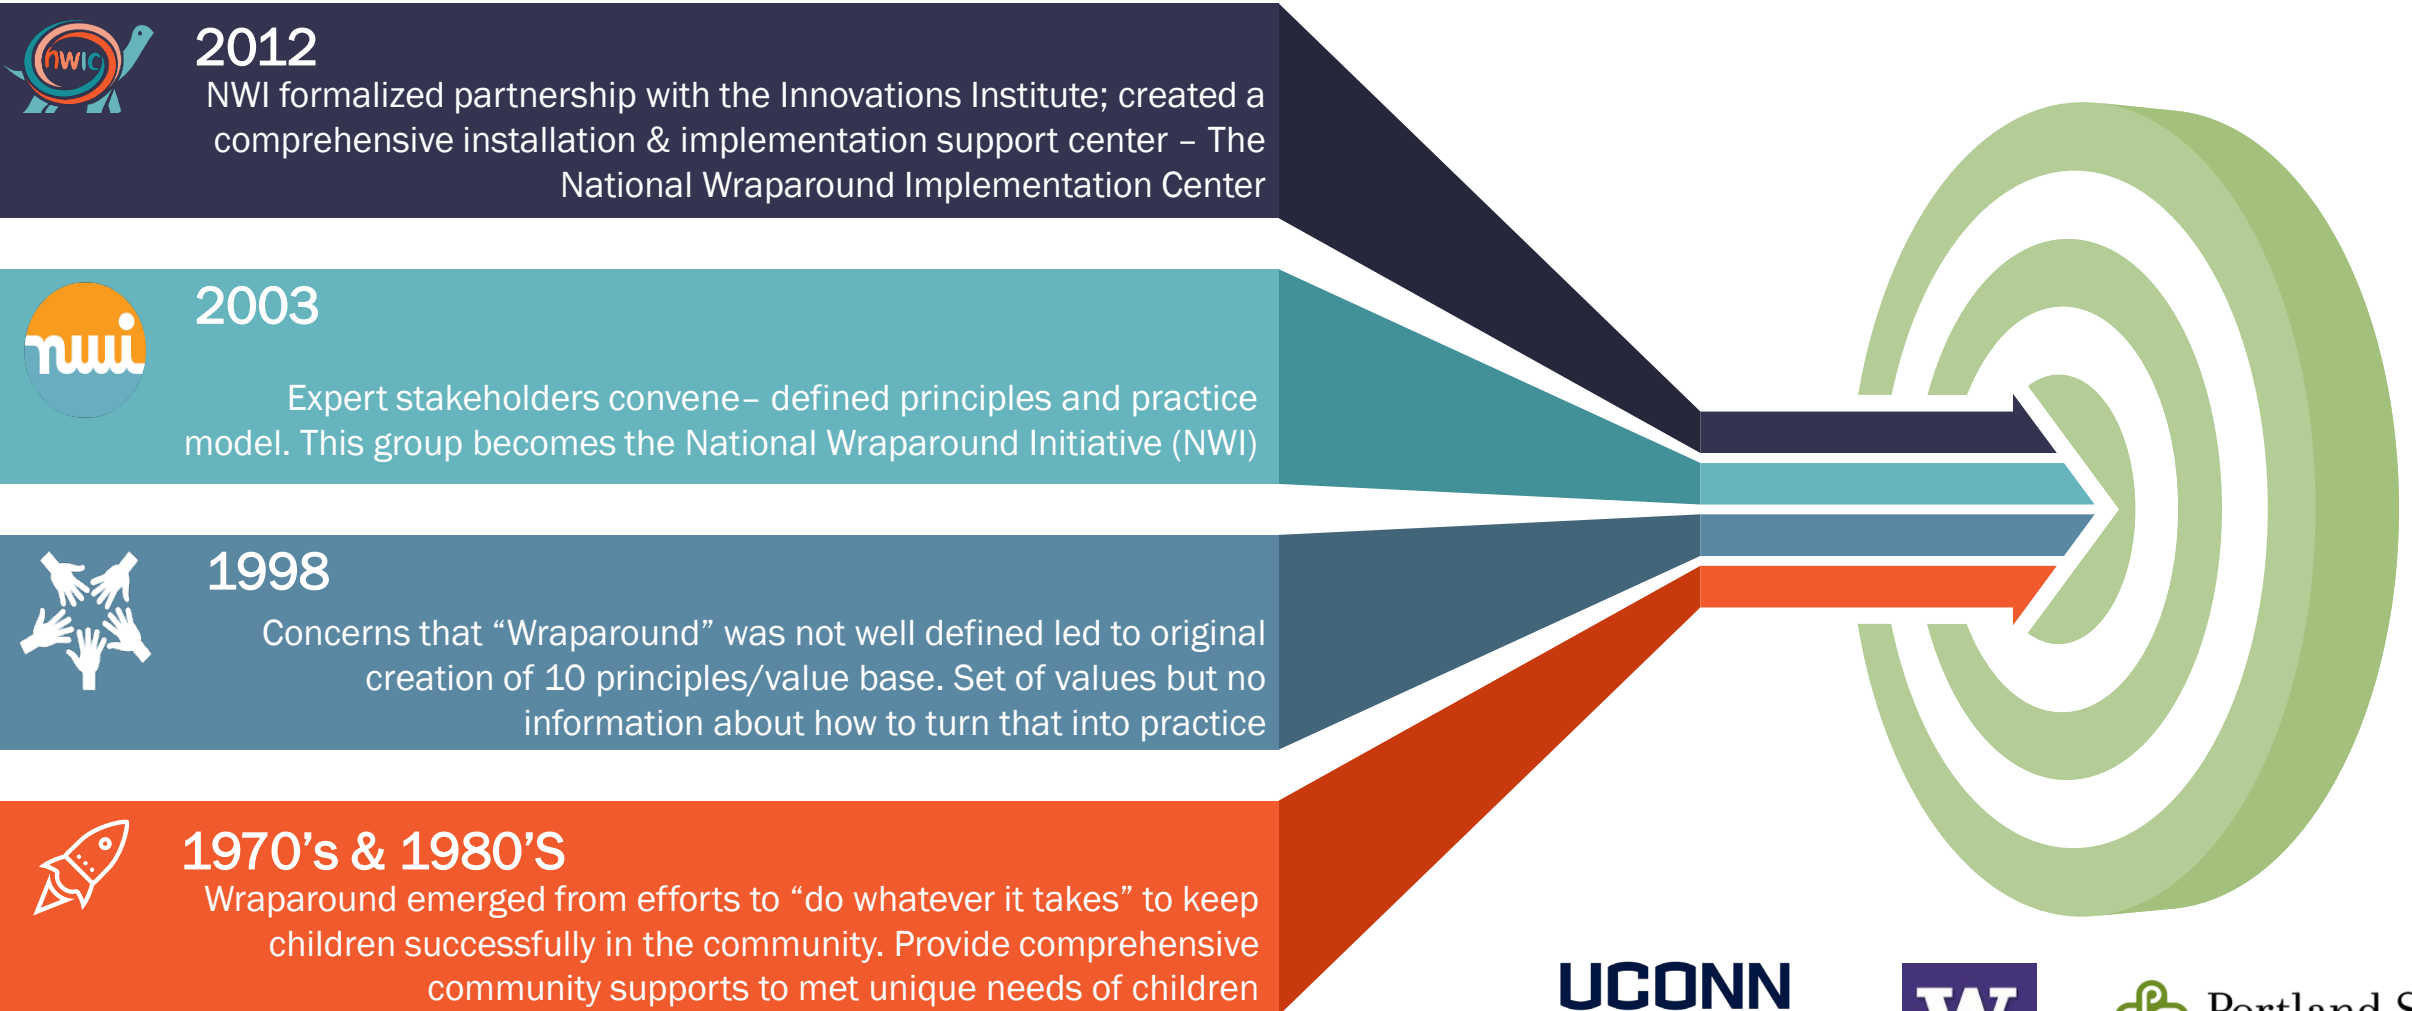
nwic

2012
NWI formalized partnership with the Innovations Institute; created a comprehensive installation & implementation support center – The National Wraparound Implementation Center

nwi

2003
Expert stakeholders convene– defined principles and practice model. This group becomes the National Wraparound Initiative (NWI)

1998
Concerns that "Wraparound" was not well defined led to original creation of 10 principles/value base. Set of values but no information about how to turn that into practice

1970's & 1980'S
Wraparound emerged from efforts to "do whatever it takes" to keep children successfully in the community. Provide comprehensive community supports to met unique needs of children

UCONN

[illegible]

Portland S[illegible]